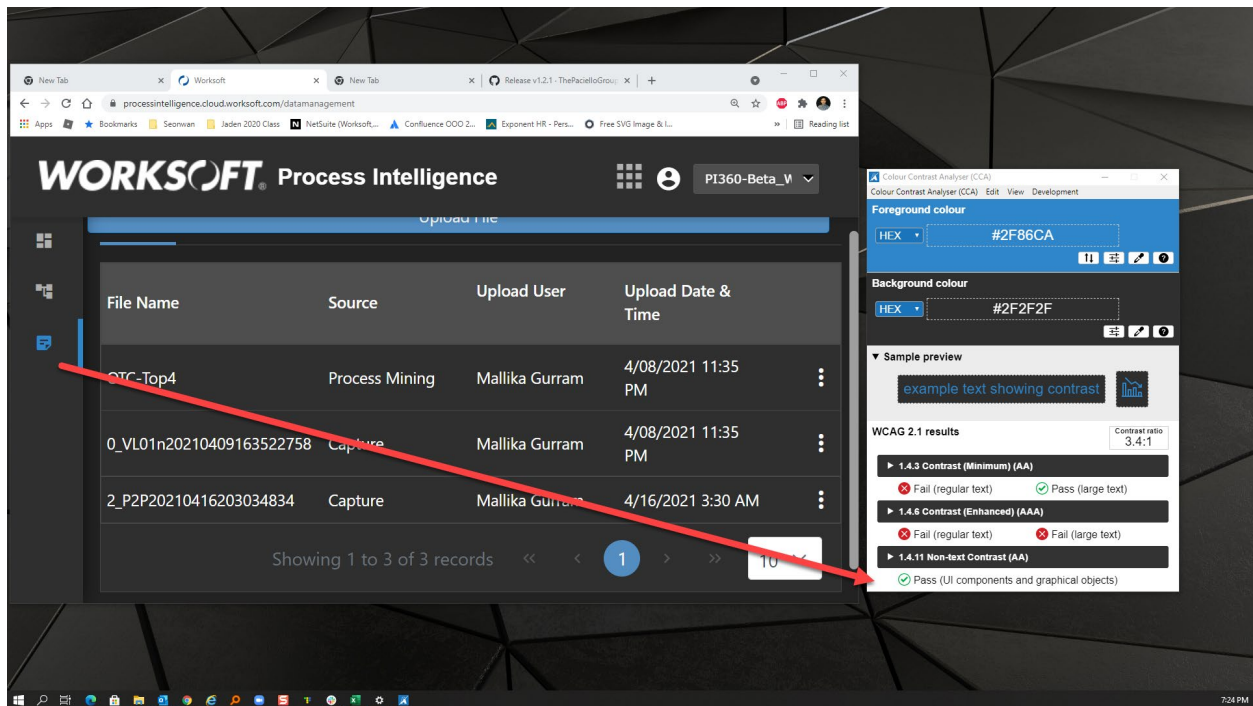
New Tab × Worksoft × New Tab × Release v1.2.1 - ThePacielloGroup × +

processintelligence.cloud.worksoft.com/datamanagement

Apps Bookmarks Seonwan Jaden 2020 Class NetSuite (Worksoft,... Confluence OOO 2... Exponent HR - Pers... Free SVG Image & I... » Reading list

WORKSOFT. Process Intelligence

PI360-Beta_W

Upload File

| File Name | Source | Upload User | Upload Date & Time |
|---|---|---|---|
| OTC-Top4 | Process Mining | Mallika Gurram | 4/08/2021 11:35 PM |
| 0_VL01n20210409163522758 | Capture | Mallika Gurram | 4/08/2021 11:35 PM |
| 2_P2P20210416203034834 | Capture | Mallika Gurram | 4/16/2021 3:30 AM |

Showing 1 to 3 of 3 records « ‹ 1 › » 10

Colour Contrast Analyser (CCA)

Colour Contrast Analyser (CCA) Edit View Development

Foreground colour

HEX #2F86CA

Background colour

HEX #2F2F2F

▼ Sample preview

example text showing contrast

WCAG 2.1 results

Contrast ratio 3.4:1

▶ 1.4.3 Contrast (Minimum) (AA)

Fail (regular text) Pass (large text)

▶ 1.4.6 Contrast (Enhanced) (AAA)

Fail (regular text) Fail (large text)

▶ 1.4.11 Non-text Contrast (AA)

Pass (UI components and graphical objects)

7:24 PM